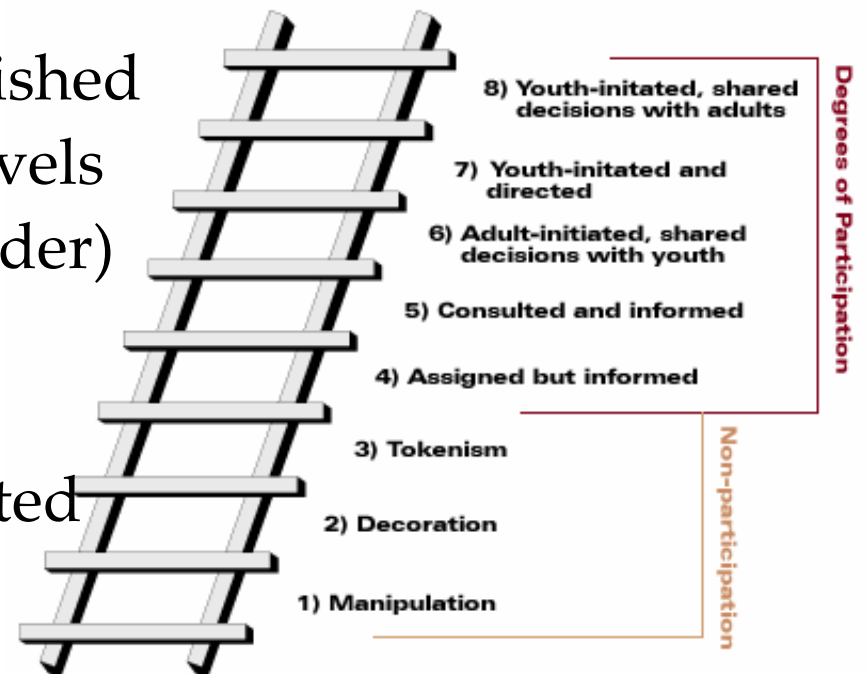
ished
vels
der)

ted

8) Youth-initated, shared decisions with adults

7) Youth-initated and directed

6) Adult-initiated, shared decisions with youth

5) Consulted and informed

4) Assigned but informed

3) Tokenism

2) Decoration

1) Manipulation

Degrees of Participation

Non-participation